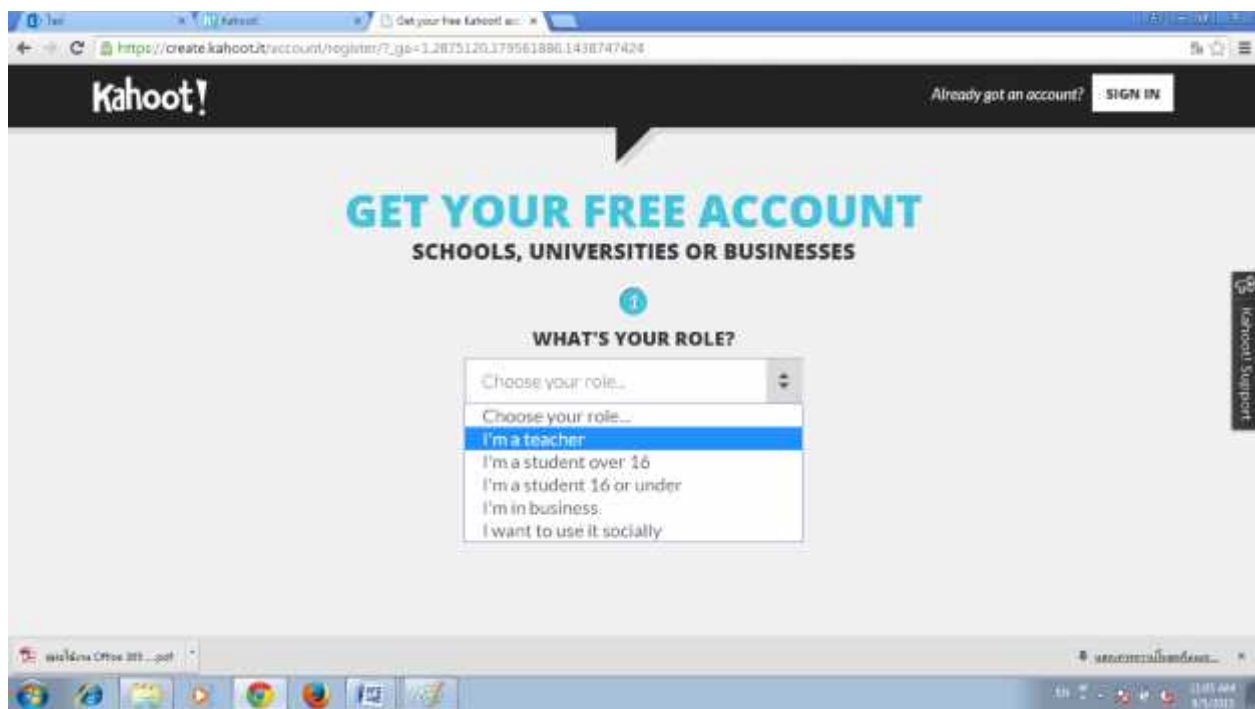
Get your free Kahoot! ac

https://create.kahoot.it/account/register/?_ga=1.2875120.179561886.1438747424

Kahoot!

Already got an account? SIGN IN

GET YOUR FREE ACCOUNT

SCHOOLS, UNIVERSITIES OR BUSINESSES

1

WHAT'S YOUR ROLE?

Choose your role...

Choose your role...
I'm a teacher
I'm a student over 16
I'm a student 16 or under
I'm in business
I want to use it socially

Kahoot! Support

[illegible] Office 365 ...pdf

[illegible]